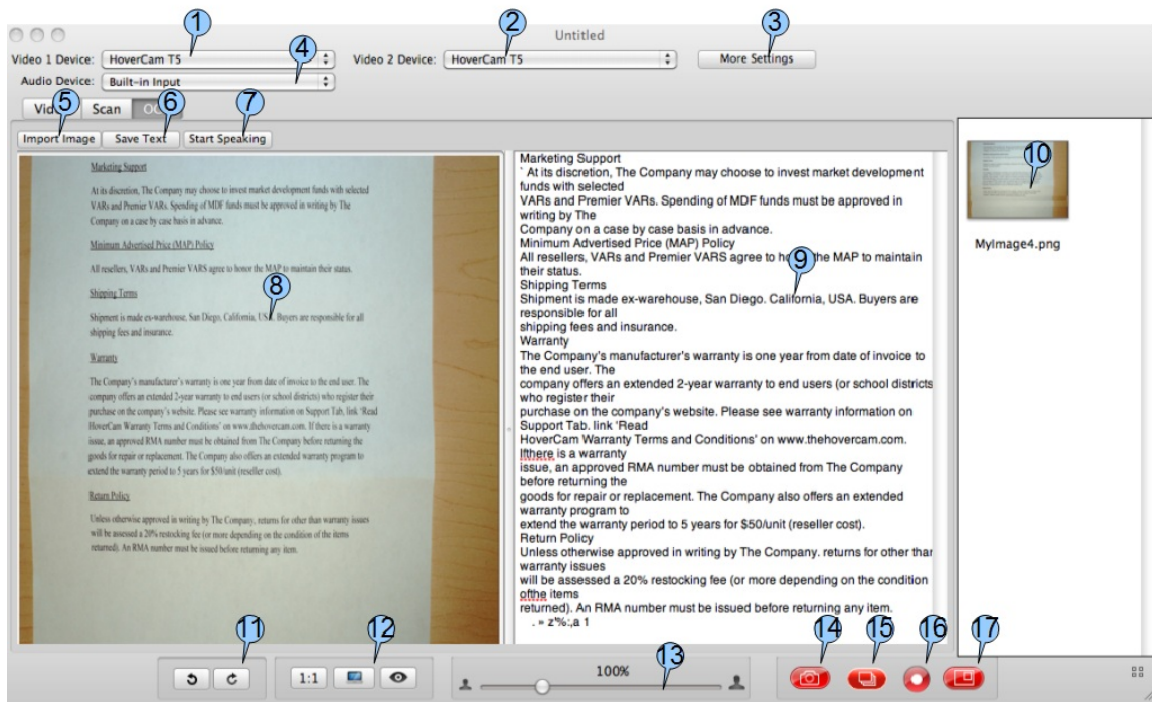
Untitled

Video 1 Device: HoverCam T5
Video 2 Device: HoverCam T5
More Settings
Audio Device: Built-in Input

Video Scan OCR

Import Image Save Text Start Speaking

1 2 3 4 5 6 7 8 9 10 11 12 13 14 15 16 17

Marketing Support

At its discretion, The Company may choose to invest market development funds with selected VARs and Premier VARs. Spending of MDF funds must be approved in writing by The Company on a case by case basis in advance.

Minimum Advertised Price (MAP) Policy

All resellers, VARs and Premier VARS agree to honor the MAP to maintain their status.

Shipping Terms

Shipment is made ex-warehouse, San Diego, California, USA. Buyers are responsible for all shipping fees and insurance.

Warranty

The Company's manufacturer's warranty is one year from date of invoice to the end user. The company offers an extended 2-year warranty to end users (or school districts) who register their purchase on the company's website. Please see warranty information on Support Tab, link 'Read HoverCam Warranty Terms and Conditions' on www.thehovercam.com. If there is a warranty issue, an approved RMA number must be obtained from The Company before returning the goods for repair or replacement. The Company also offers an extended warranty program to extend the warranty period to 5 years for $50/unit (reseller cost).

Return Policy

Unless otherwise approved in writing by The Company, returns for other than warranty issues will be assessed a 20% restocking fee (or more depending on the condition of the items returned). An RMA number must be issued before returning any item.

Marketing Support
` At its discretion, The Company may choose to invest market development funds with selected
VARs and Premier VARs. Spending of MDF funds must be approved in writing by The
Company on a case by case basis in advance.
Minimum Advertised Price (MAP) Policy
All resellers, VARs and Premier VARS agree to ho the MAP to maintain their status.
Shipping Terms
Shipment is made ex-warehouse, San Diego. California, USA. Buyers are responsible for all
shipping fees and insurance.
Warranty
The Company's manufacturer's warranty is one year from date of invoice to the end user. The
company offers an extended 2-year warranty to end users (or school districts who register their
purchase on the company's website. Please see warranty information on Support Tab. link 'Read
HoverCam 'Warranty Terms and Conditions' on www.thehovercam.com. Ifthere is a warranty
issue, an approved RMA number must be obtained from The Company before returning the
goods for repair or replacement. The Company also offers an extended warranty program to
extend the warranty period to 5 years for $50/unit (reseller cost).
Return Policy
Unless otherwise approved in writing by The Company. returns for other thar warranty issues
will be assessed a 20% restocking fee (or more depending on the condition ofthe items
returned). An RMA number must be issued before returning any item.
. » z'%:,a 1

MyImage4.png

1:1

100%